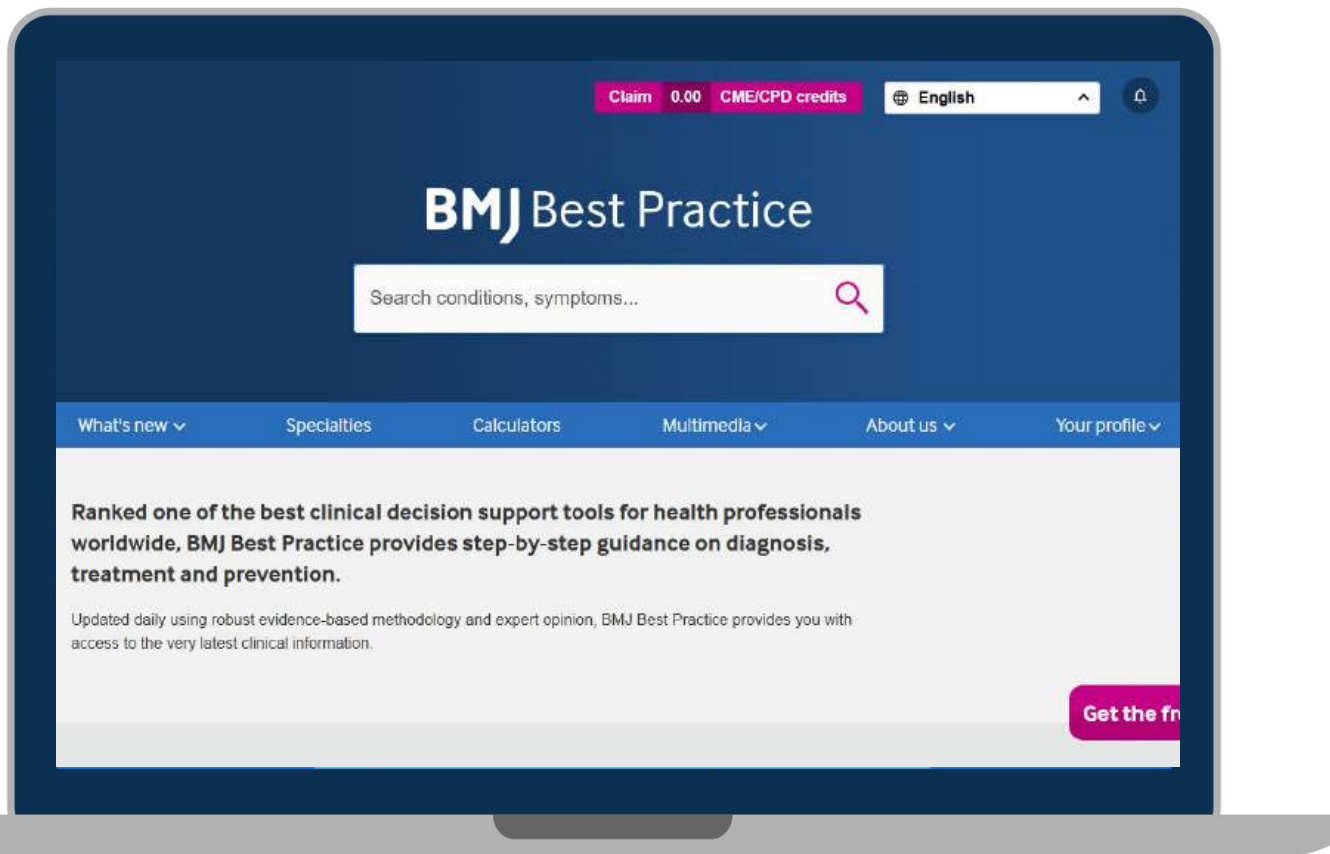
Claim 0.00 CME/CPD credits

English

BMJ Best Practice

Search conditions, symptoms...

What's new

Specialties

Calculators

Multimedia

About us

Your profile

Ranked one of the best clinical decision support tools for health professionals worldwide, BMJ Best Practice provides step-by-step guidance on diagnosis, treatment and prevention.

Updated daily using robust evidence-based methodology and expert opinion, BMJ Best Practice provides you with access to the very latest clinical information.

Get the fr